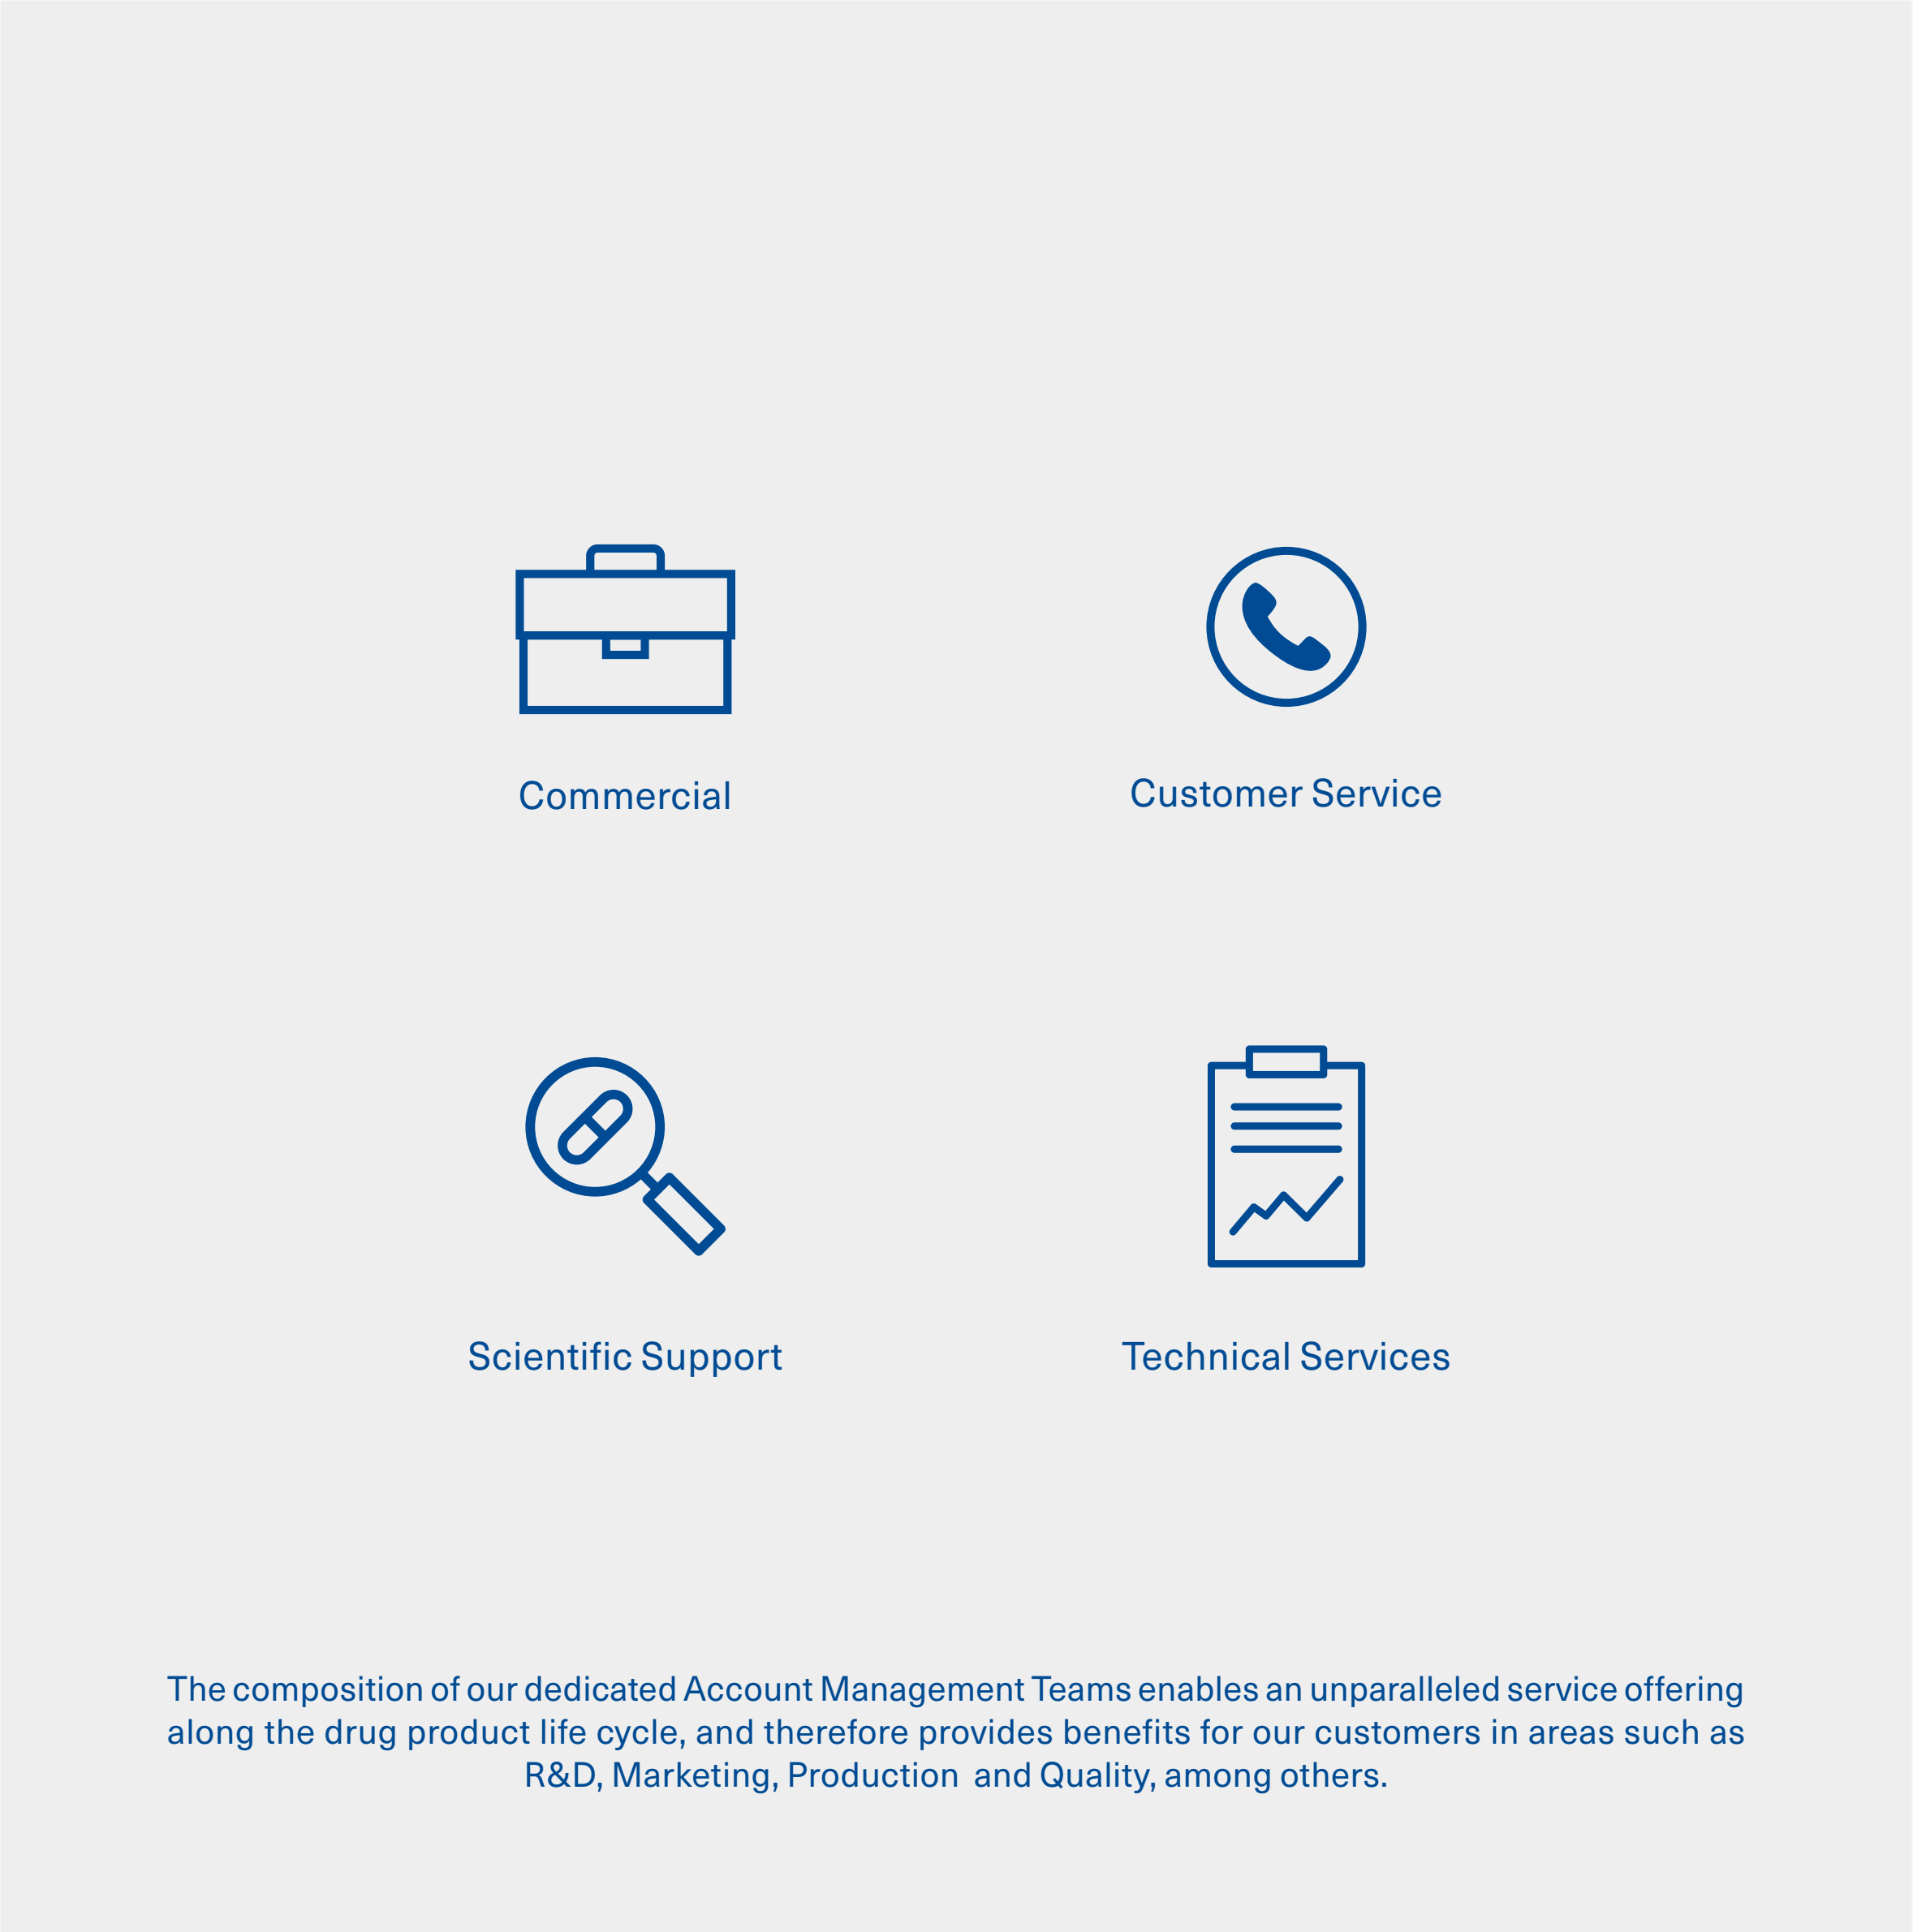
Commercial

Customer Service

Scientific Support

Technical Services

The composition of our dedicated Account Management Teams enables an unparalleled service offering along the drug product life cycle, and therefore provides benefits for our customers in areas such as R&D, Marketing, Production and Quality, among others.